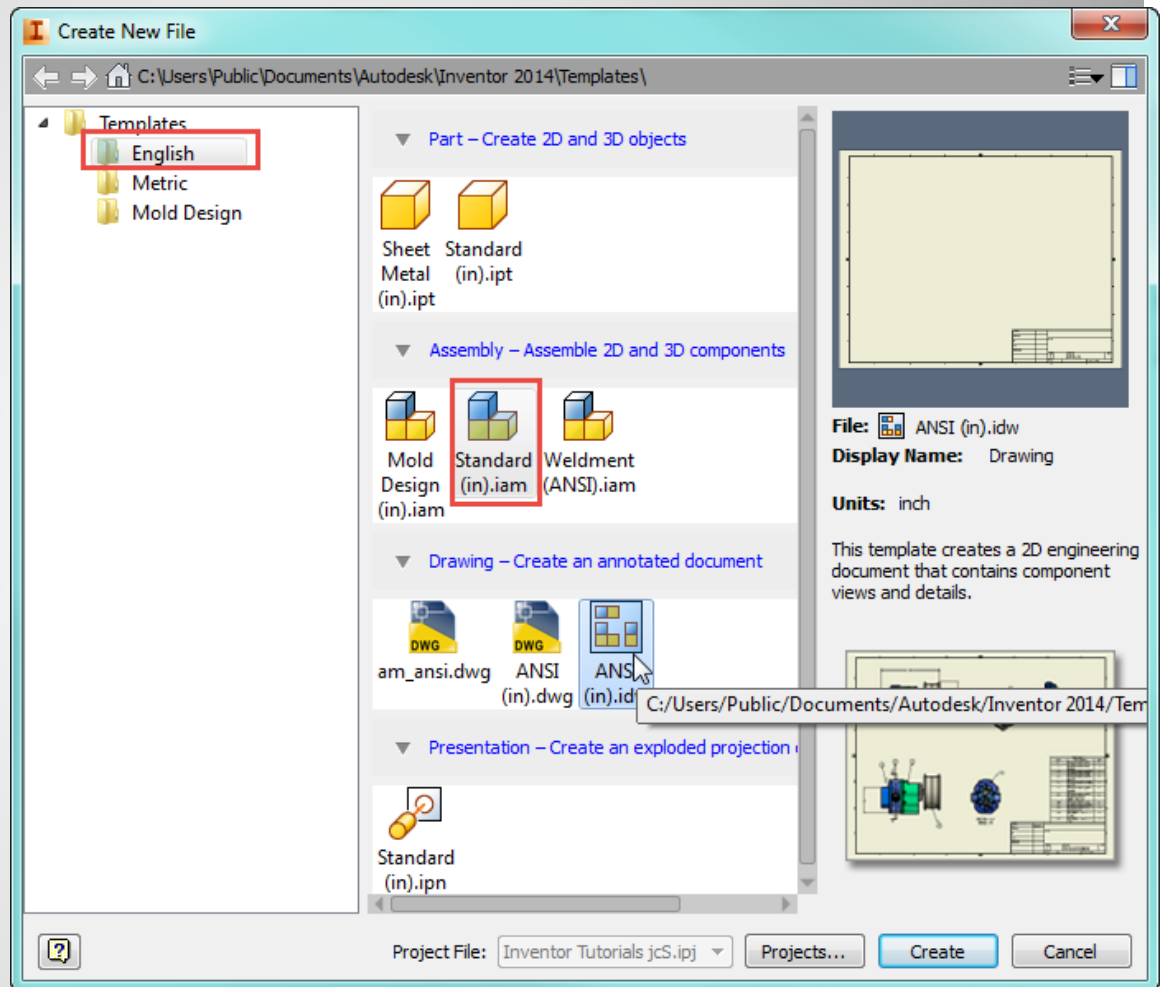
Create New File

C:\Users\Public\Documents\Autodesk\Inventor 2014\Templates\

Templates
English
Metric
Mold Design

Part – Create 2D and 3D objects

Sheet Metal (in).ipt
Standard (in).ipt

Assembly – Assemble 2D and 3D components

Mold Design (in).iam
Standard (in).iam
Weldment (ANSI).iam

Drawing – Create an annotated document

DWG
am_ansi.dwg
DWG
ANSI (in).dwg
ANSI (in).id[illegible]

C:/Users/Public/Documents/Autodesk/Inventor 2014/Tem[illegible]

Presentation – Create an exploded projection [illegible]

Standard (in).ipn

File: ANSI (in).idw
Display Name: Drawing

Units: inch

This template creates a 2D engineering document that contains component views and details.

Project File: Inventor Tutorials jcS.ipj
Projects...
Create
Cancel